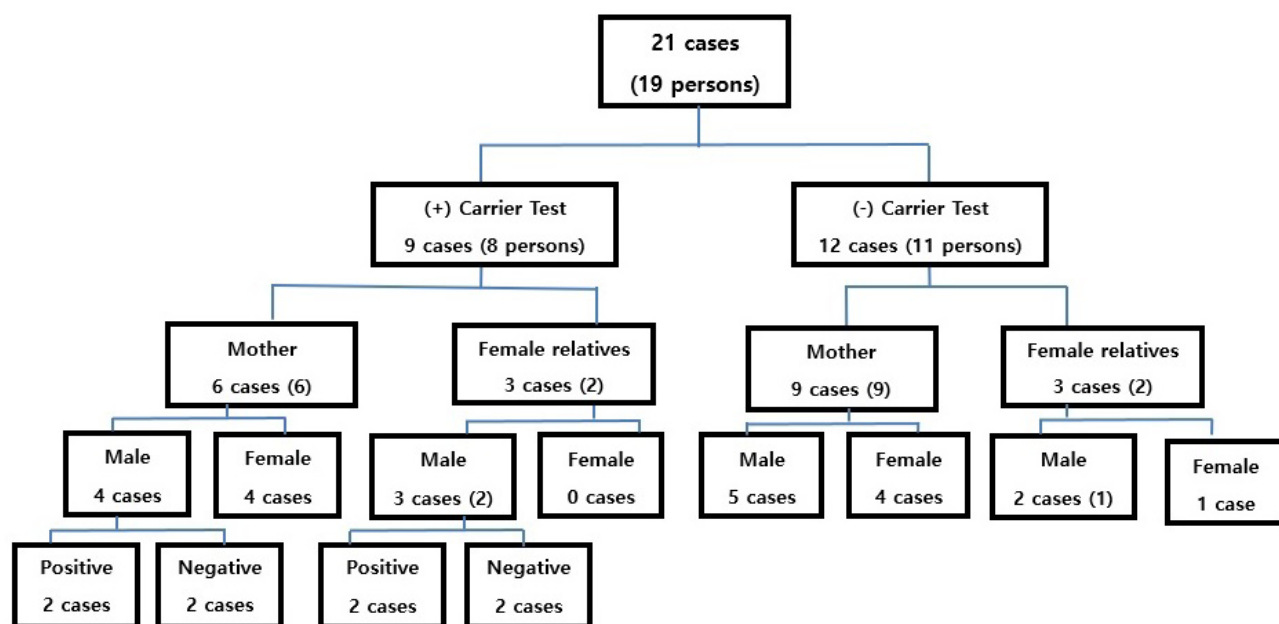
21 cases
(19 persons)

(+) Carrier Test
9 cases (8 persons)

(-) Carrier Test
12 cases (11 persons)

Mother
6 cases (6)

Female relatives
3 cases (2)

Mother
9 cases (9)

Female relatives
3 cases (2)

Male
4 cases

Female
4 cases

Male
3 cases (2)

Female
0 cases

Male
5 cases

Female
4 cases

Male
2 cases (1)

Female
1 case

Positive
2 cases

Negative
2 cases

Positive
2 cases

Negative
2 cases